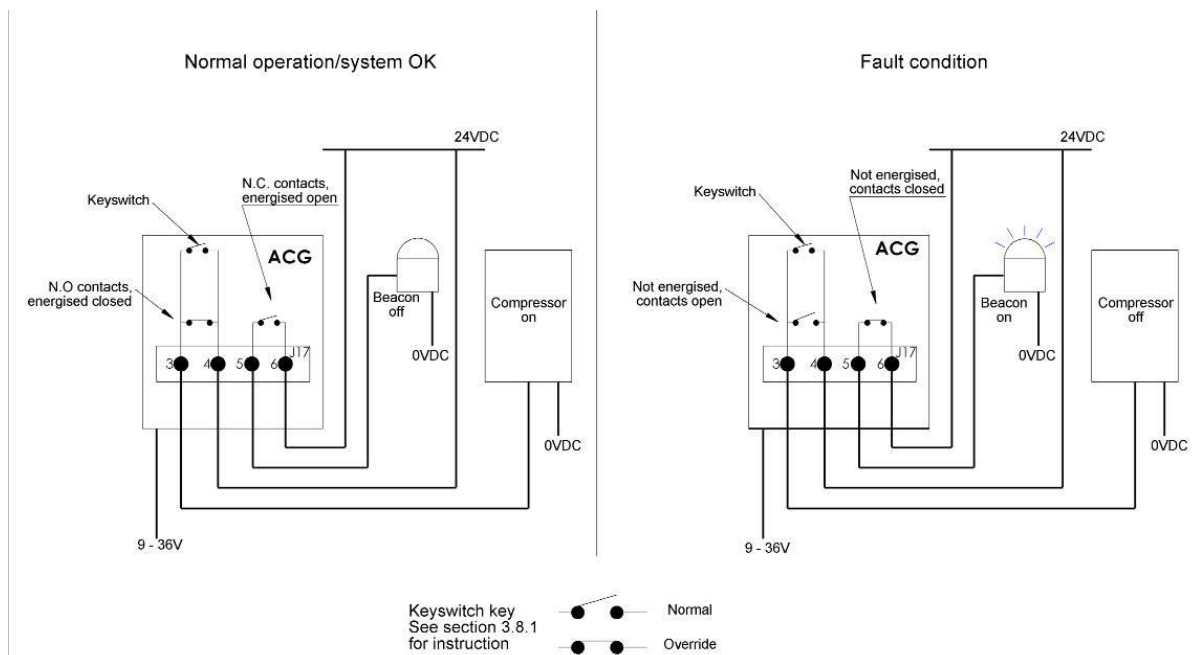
Normal operation/system OK

24VDC

Keyswitch

N.C. contacts, energised open

ACG

N.O contacts, energised closed

Beacon off

0VDC

Compressor on

3 4 5 6 J17

0VDC

9 - 36V

Fault condition

24VDC

Keyswitch

Not energised, contacts closed

ACG

Not energised, contacts open

Beacon on

0VDC

Compressor off

3 4 5 6 J17

0VDC

9 - 36V

Keyswitch key
See section 3.8.1
for instruction

Normal

Override